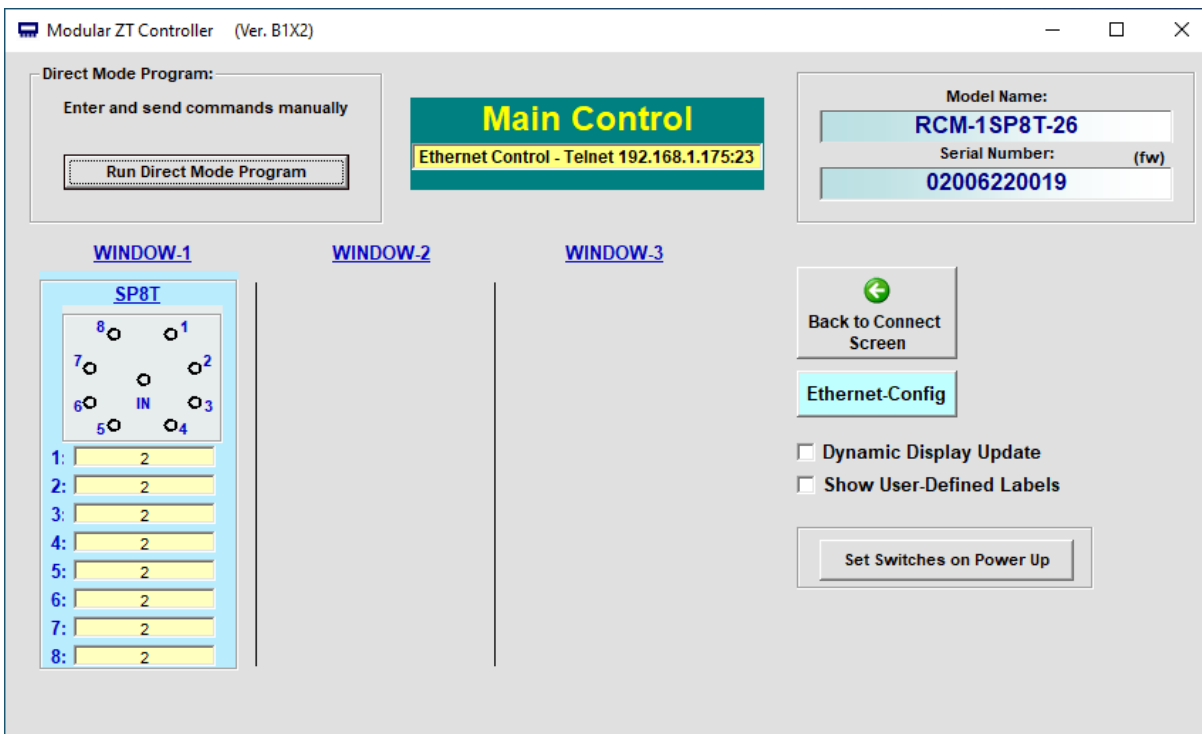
Modular ZT Controller (Ver. B1X2)

Direct Mode Program:

Enter and send commands manually

Run Direct Mode Program

Main Control

Ethernet Control - Telnet 192.168.1.175:23

Model Name:

RCM-1SP8T-26

Serial Number:

(fw)

02006220019

WINDOW-1

WINDOW-2

WINDOW-3

SP8T

8 1 7 2 6 IN 3 5 4

1: 2
2: 2
3: 2
4: 2
5: 2
6: 2
7: 2
8: 2

Back to Connect Screen

Ethernet-Config

Dynamic Display Update

Show User-Defined Labels

Set Switches on Power Up